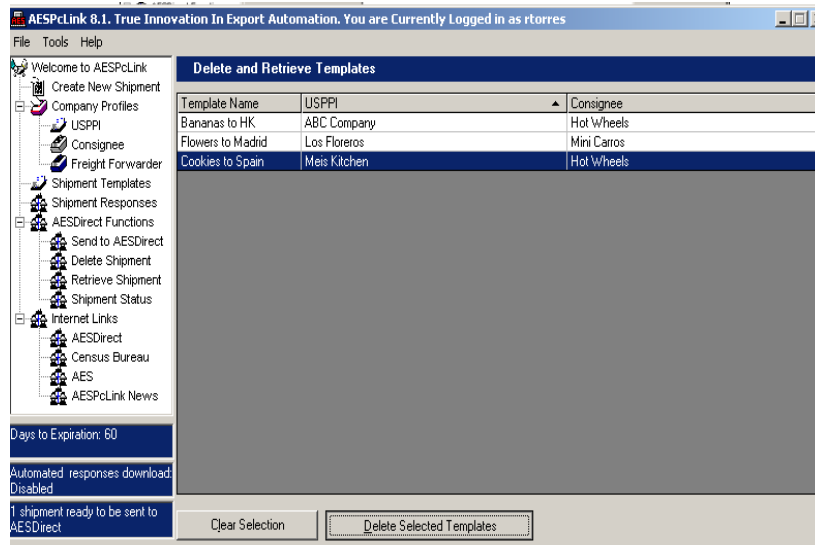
AESPcLink 8.1. True Innovation In Export Automation. You are Currently Logged in as rtorres

File Tools Help

Welcome to AESPcLink
Create New Shipment
Company Profiles
USPPI
Consignee
Freight Forwarder
Shipment Templates
Shipment Responses
AESDirect Functions
Send to AESDirect
Delete Shipment
Retrieve Shipment
Shipment Status
Internet Links
AESDirect
Census Bureau
AES
AESPcLink News

Days to Expiration: 60

Automated responses download: Disabled

1 shipment ready to be sent to AESDirect

Delete and Retrieve Templates

| Template Name | USPPI | Consignee |
|---|---|---|
| Bananas to HK | ABC Company | Hot Wheels |
| Flowers to Madrid | Los Floreros | Mini Carros |
| Cookies to Spain | Meis Kitchen | Hot Wheels |

Clear Selection

Delete Selected Templates